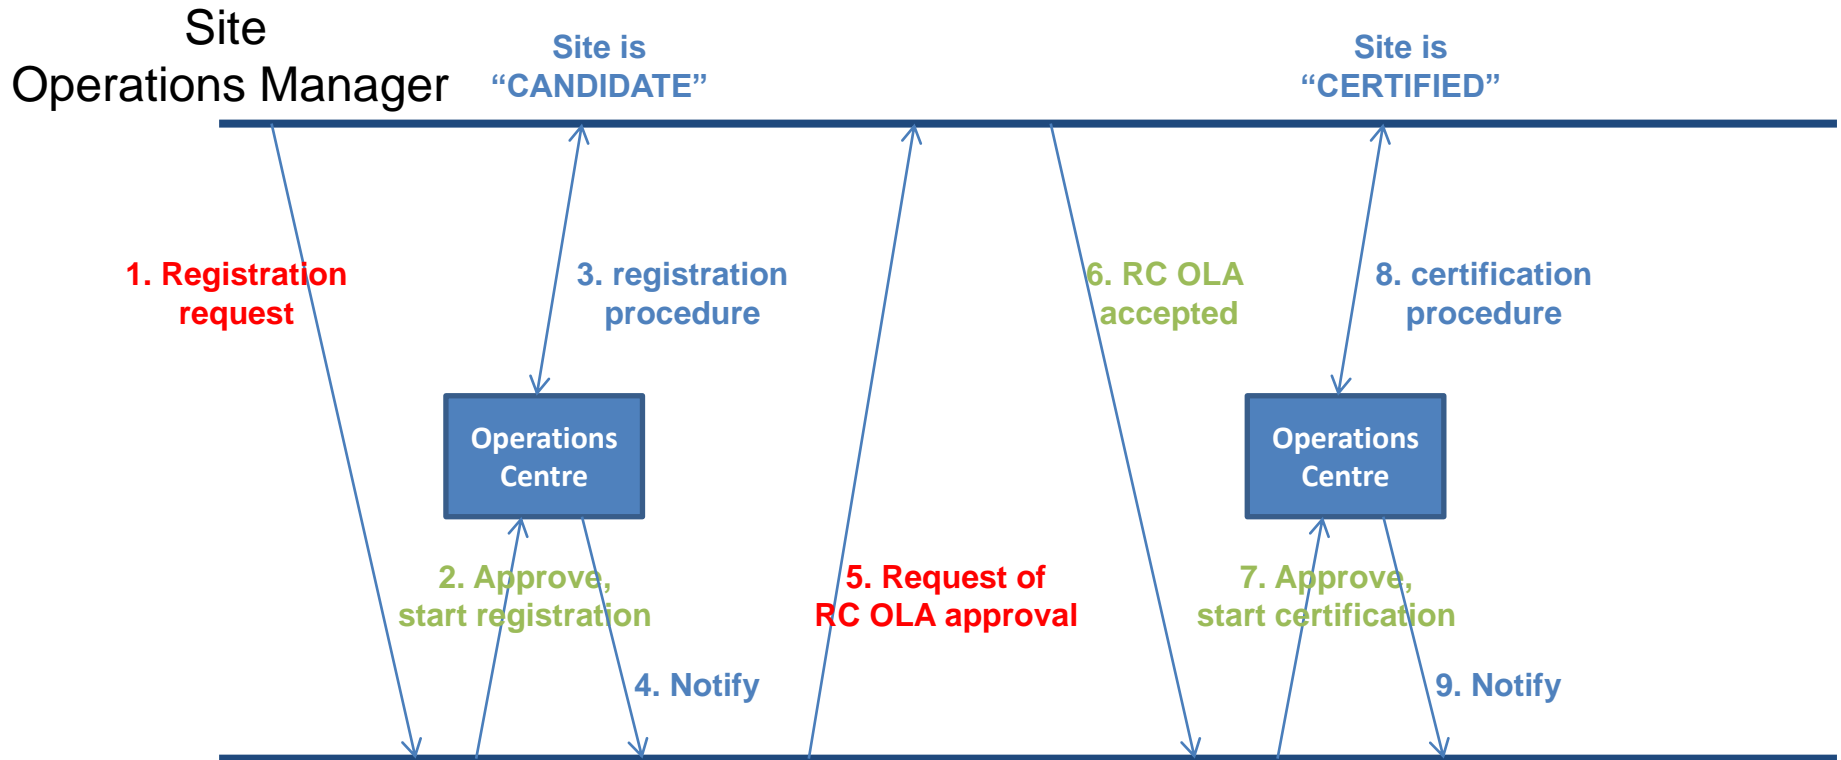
Site
Operations Manager

Site is
“CANDIDATE”

Site is
“CERTIFIED”

1. Registration
request

3. registration
procedure

6. RC OLA
accepted

8. certification
procedure

Operations
Centre

Operations
Centre

2. Approve,
start registration

4. Notify

5. Request of
RC OLA approval

7. Approve,
start certification

9. Notify